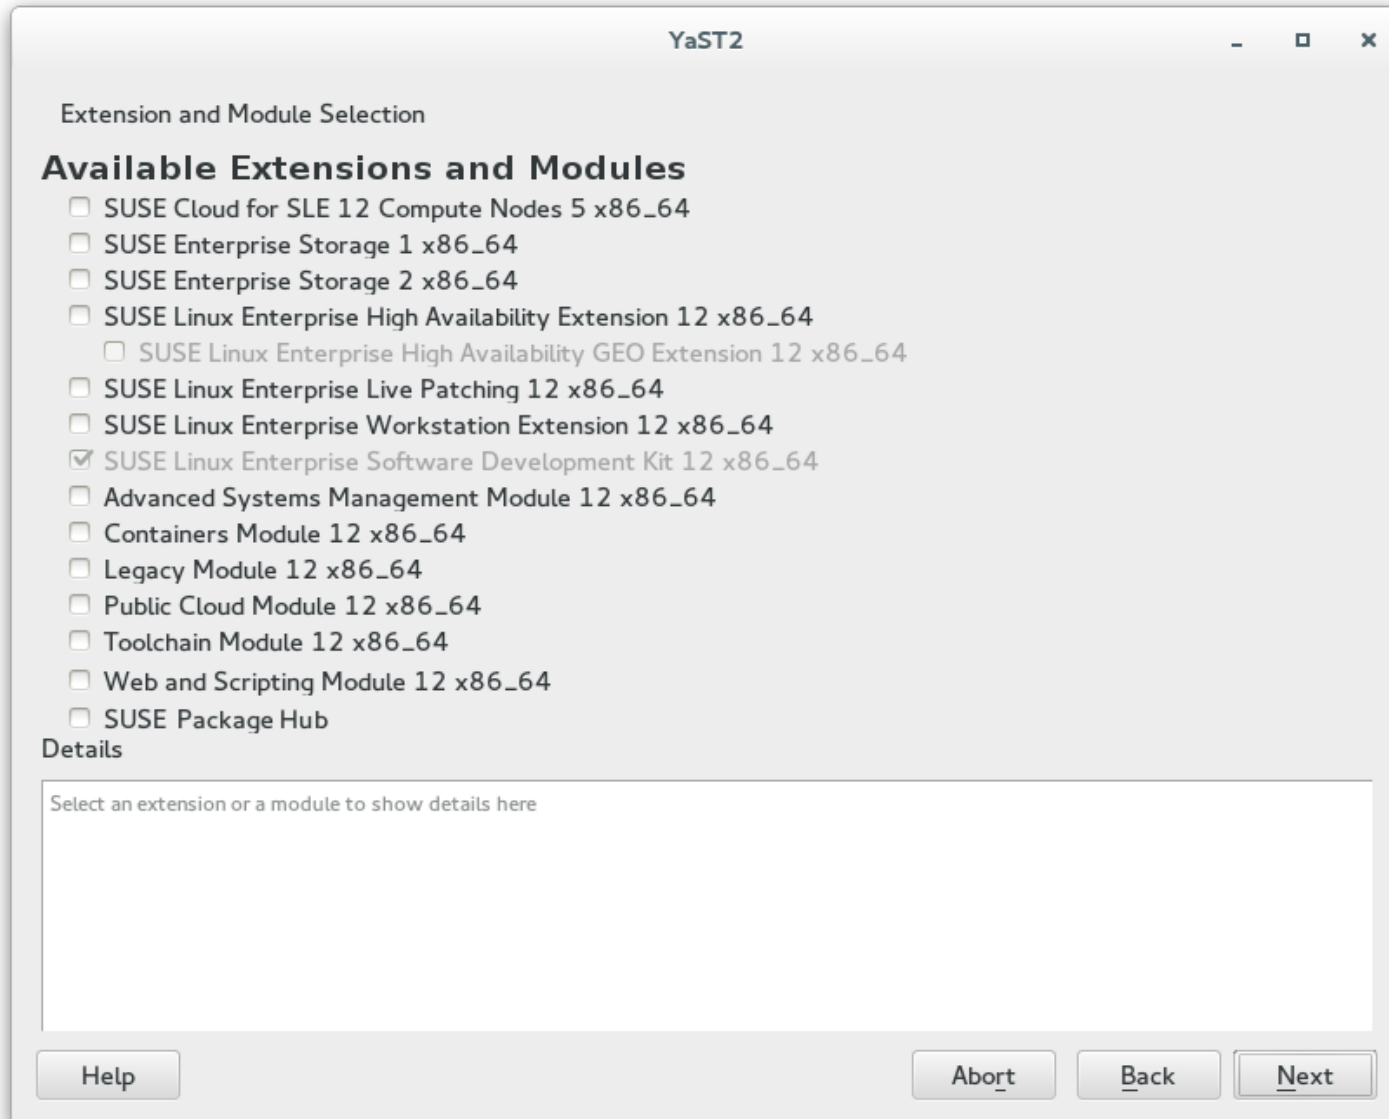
YaST2

Extension and Module Selection

Available Extensions and Modules

SUSE Cloud for SLE 12 Compute Nodes 5 x86_64
SUSE Enterprise Storage 1 x86_64
SUSE Enterprise Storage 2 x86_64
SUSE Linux Enterprise High Availability Extension 12 x86_64
SUSE Linux Enterprise High Availability GEO Extension 12 x86_64
SUSE Linux Enterprise Live Patching 12 x86_64
SUSE Linux Enterprise Workstation Extension 12 x86_64
SUSE Linux Enterprise Software Development Kit 12 x86_64
Advanced Systems Management Module 12 x86_64
Containers Module 12 x86_64
Legacy Module 12 x86_64
Public Cloud Module 12 x86_64
Toolchain Module 12 x86_64
Web and Scripting Module 12 x86_64
SUSE Package Hub

Details

Select an extension or a module to show details here

Help

Abort

Back

Next